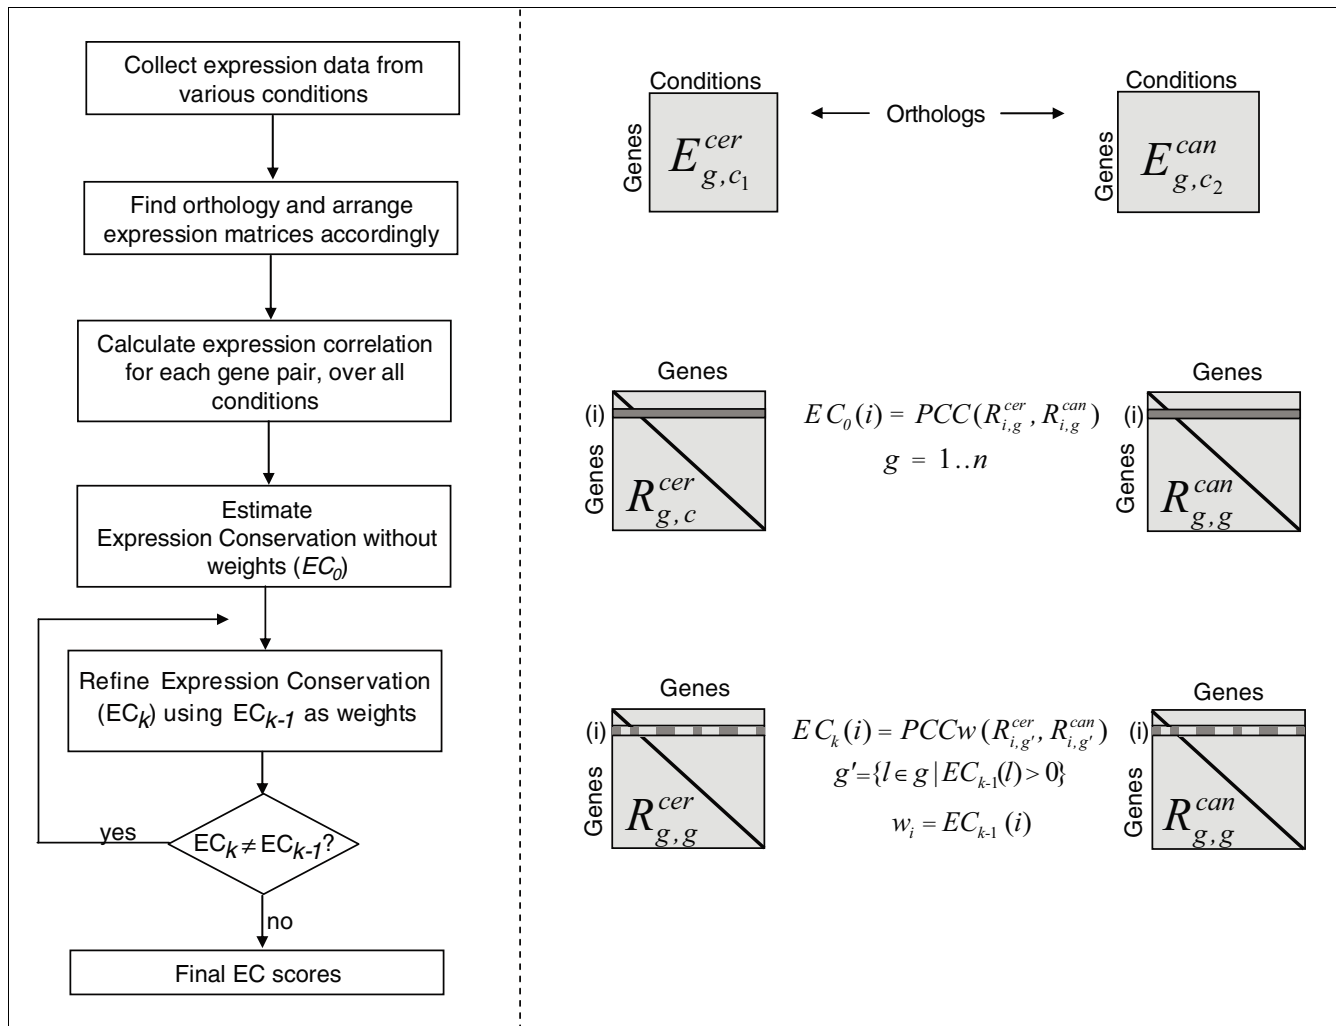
Collect expression data from various conditions

Find orthology and arrange expression matrices accordingly

Calculate expression correlation for each gene pair, over all conditions

Estimate Expression Conservation without weights ($EC_0$)

Refine Expression Conservation ($EC_k$) using $EC_{k-1}$ as weights

yes

$EC_k \neq EC_{k-1}$?

no

Final EC scores

Conditions

Genes

$E^{cer}_{g,c_1}$

Orthologs

Conditions

Genes

$E^{can}_{g,c_2}$

Genes

(i)

Genes

$R^{cer}_{g,c}$

$EC_0(i) = PCC(R^{cer}_{i,g}, R^{can}_{i,g})$

$g = 1..n$

Genes

(i)

Genes

$R^{can}_{g,g}$

Genes

(i)

Genes

$R^{cer}_{g,g}$

$EC_k(i) = PCCw(R^{cer}_{i,g'}, R^{can}_{i,g'})$

$g' = \{l \in g \mid EC_{k-1}(l) > 0\}$

$w_i = EC_{k-1}(i)$

Genes

(i)

Genes

$R^{can}_{g,g}$